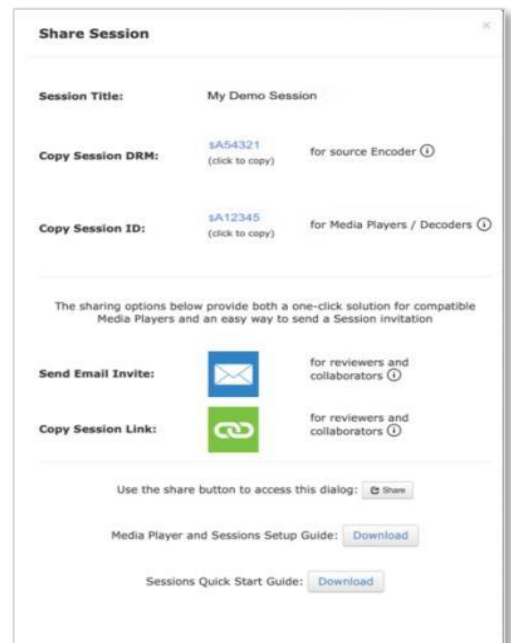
Share Session

×

Session Title: My Demo Session

Copy Session DRM: sA54321 (click to copy) for source Encoder ⓘ

Copy Session ID: sA12345 (click to copy) for Media Players / Decoders ⓘ

The sharing options below provide both a one-click solution for compatible Media Players and an easy way to send a Session invitation

Send Email Invite: for reviewers and collaborators ⓘ

Copy Session Link: for reviewers and collaborators ⓘ

Use the share button to access this dialog: Share

Media Player and Sessions Setup Guide: Download

Sessions Quick Start Guide: Download